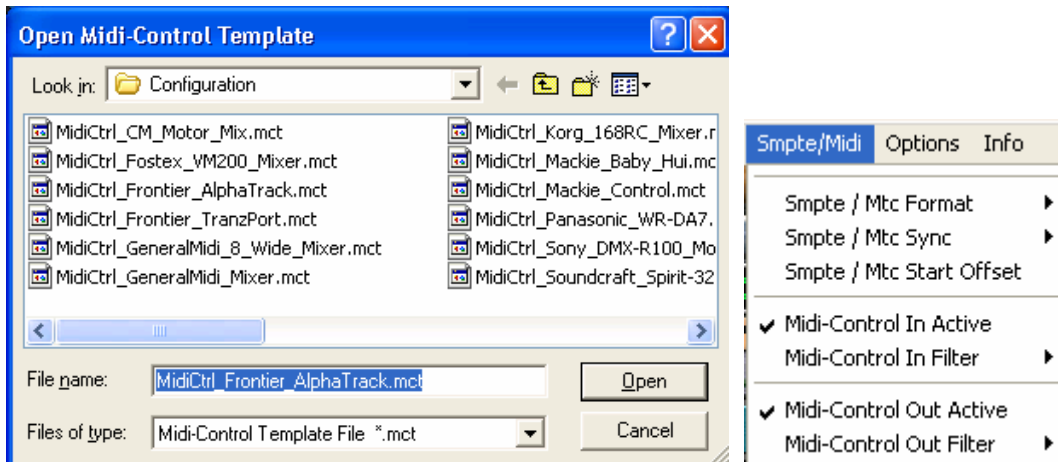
Open Midi-Control Template

Look in: Configuration

MidiCtrl_CM_Motor_Mix.mct
MidiCtrl_Fostex_VM200_Mixer.mct
MidiCtrl_Frontier_AlphaTrack.mct
MidiCtrl_Frontier_TranzPort.mct
MidiCtrl_GeneralMidi_8_Wide_Mixer.mct
MidiCtrl_GeneralMidi_Mixer.mct

MidiCtrl_Korg_168RC_Mixer.r
MidiCtrl_Mackie_Baby_Hui.mc
MidiCtrl_Mackie_Control.mct
MidiCtrl_Panasonic_WR-DA7.
MidiCtrl_Sony_DMX-R100_Mo
MidiCtrl_Soundcraft_Spirit-32

File name: MidiCtrl_Frontier_AlphaTrack.mct
Open

Files of type: Midi-Control Template File *.mct
Cancel

Smpte/Midi Options Info

Smpte / Mtc Format
Smpte / Mtc Sync
Smpte / Mtc Start Offset

✔ Midi-Control In Active
Midi-Control In Filter

✔ Midi-Control Out Active
Midi-Control Out Filter